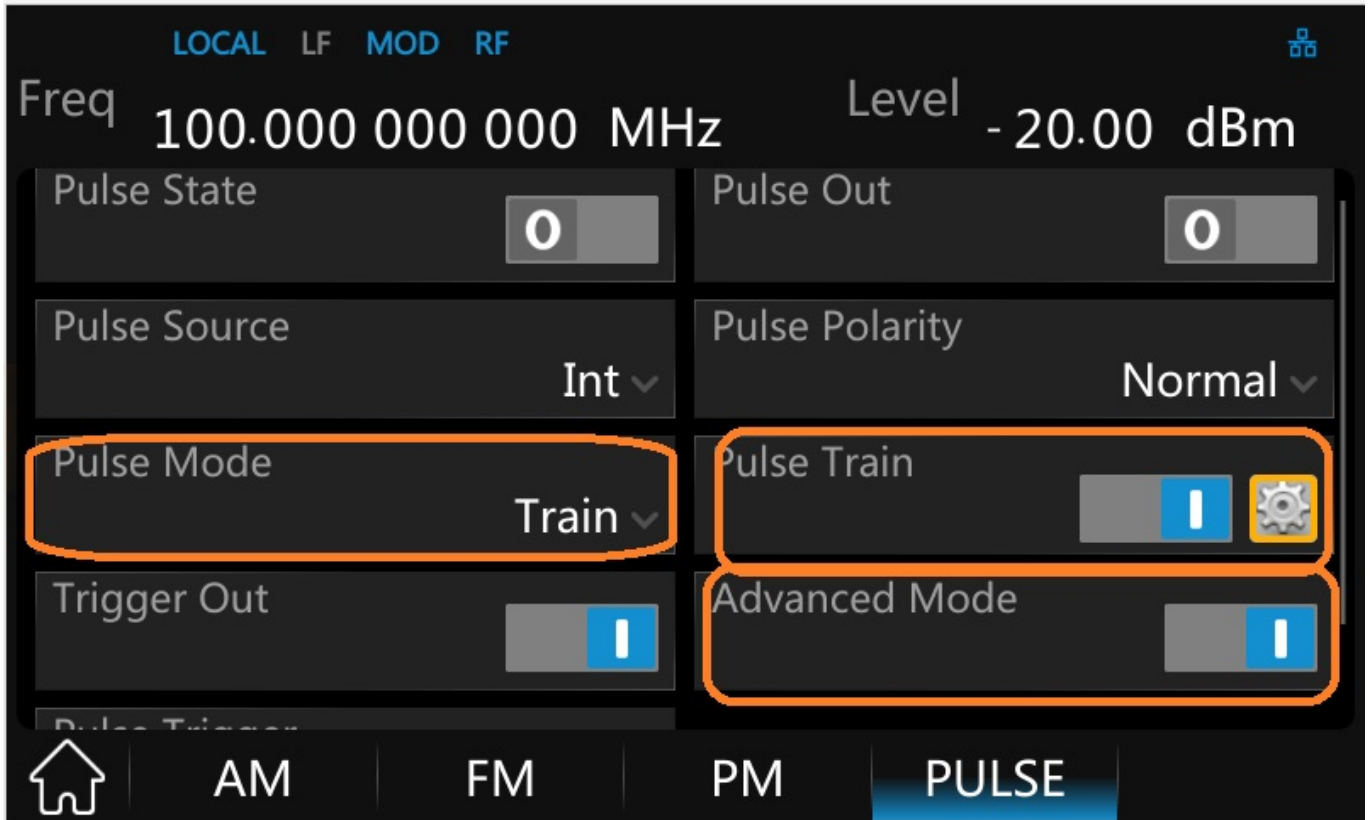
LOCAL LF MOD RF

Freq 100.000 000 000 MHz

Level - 20.00 dBm

Pulse State
O

Pulse Out
O

Pulse Source
Int

Pulse Polarity
Normal

Pulse Mode
Train

Pulse Train
I

Trigger Out
I

Advanced Mode
I

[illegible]

AM FM PM PULSE